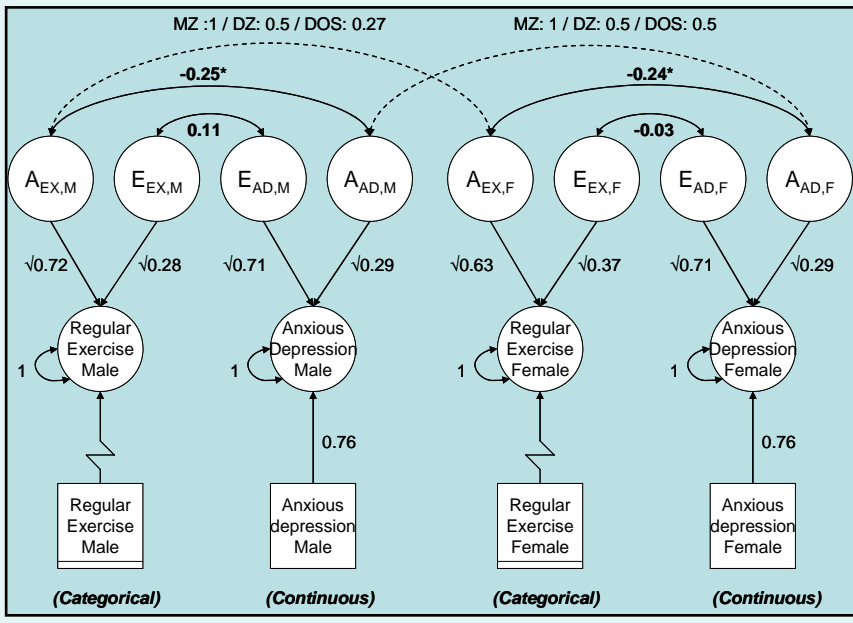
MZ :1 / DZ: 0.5 / DOS: 0.27

MZ: 1 / DZ: 0.5 / DOS: 0.5

-0.25*

-0.24*

0.11

-0.03

$A_{EX,M}$ $E_{EX,M}$ $E_{AD,M}$ $A_{AD,M}$ $A_{EX,F}$ $E_{EX,F}$ $E_{AD,F}$ $A_{AD,F}$

√0.72 √0.28 √0.71 √0.29 √0.63 √0.37 √0.71 √0.29

1 Regular Exercise Male

1 Anxious Depression Male

1 Regular Exercise Female

1 Anxious Depression Female

0.76

0.76

Regular Exercise Male

Anxious depression Male

Regular Exercise Female

Anxious depression Female

(Categorical) (Continuous) (Categorical) (Continuous)